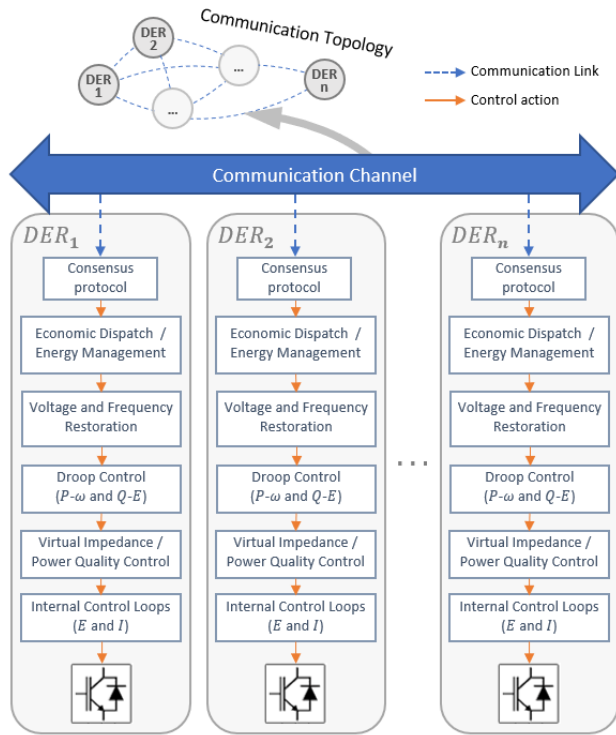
Communication Topology

DER 2

DER 1

...

...

DER n

Communication Link

Control action

Communication Channel

$DER_1$

Consensus protocol

Economic Dispatch / Energy Management

Voltage and Frequency Restoration

Droop Control ($P$-$\omega$ and $Q$-$E$)

Virtual Impedance / Power Quality Control

Internal Control Loops ($E$ and $I$)

$DER_2$

Consensus protocol

Economic Dispatch / Energy Management

Voltage and Frequency Restoration

Droop Control ($P$-$\omega$ and $Q$-$E$)

Virtual Impedance / Power Quality Control

Internal Control Loops ($E$ and $I$)

...

$DER_n$

Consensus protocol

Economic Dispatch / Energy Management

Voltage and Frequency Restoration

Droop Control ($P$-$\omega$ and $Q$-$E$)

Virtual Impedance / Power Quality Control

Internal Control Loops ($E$ and $I$)